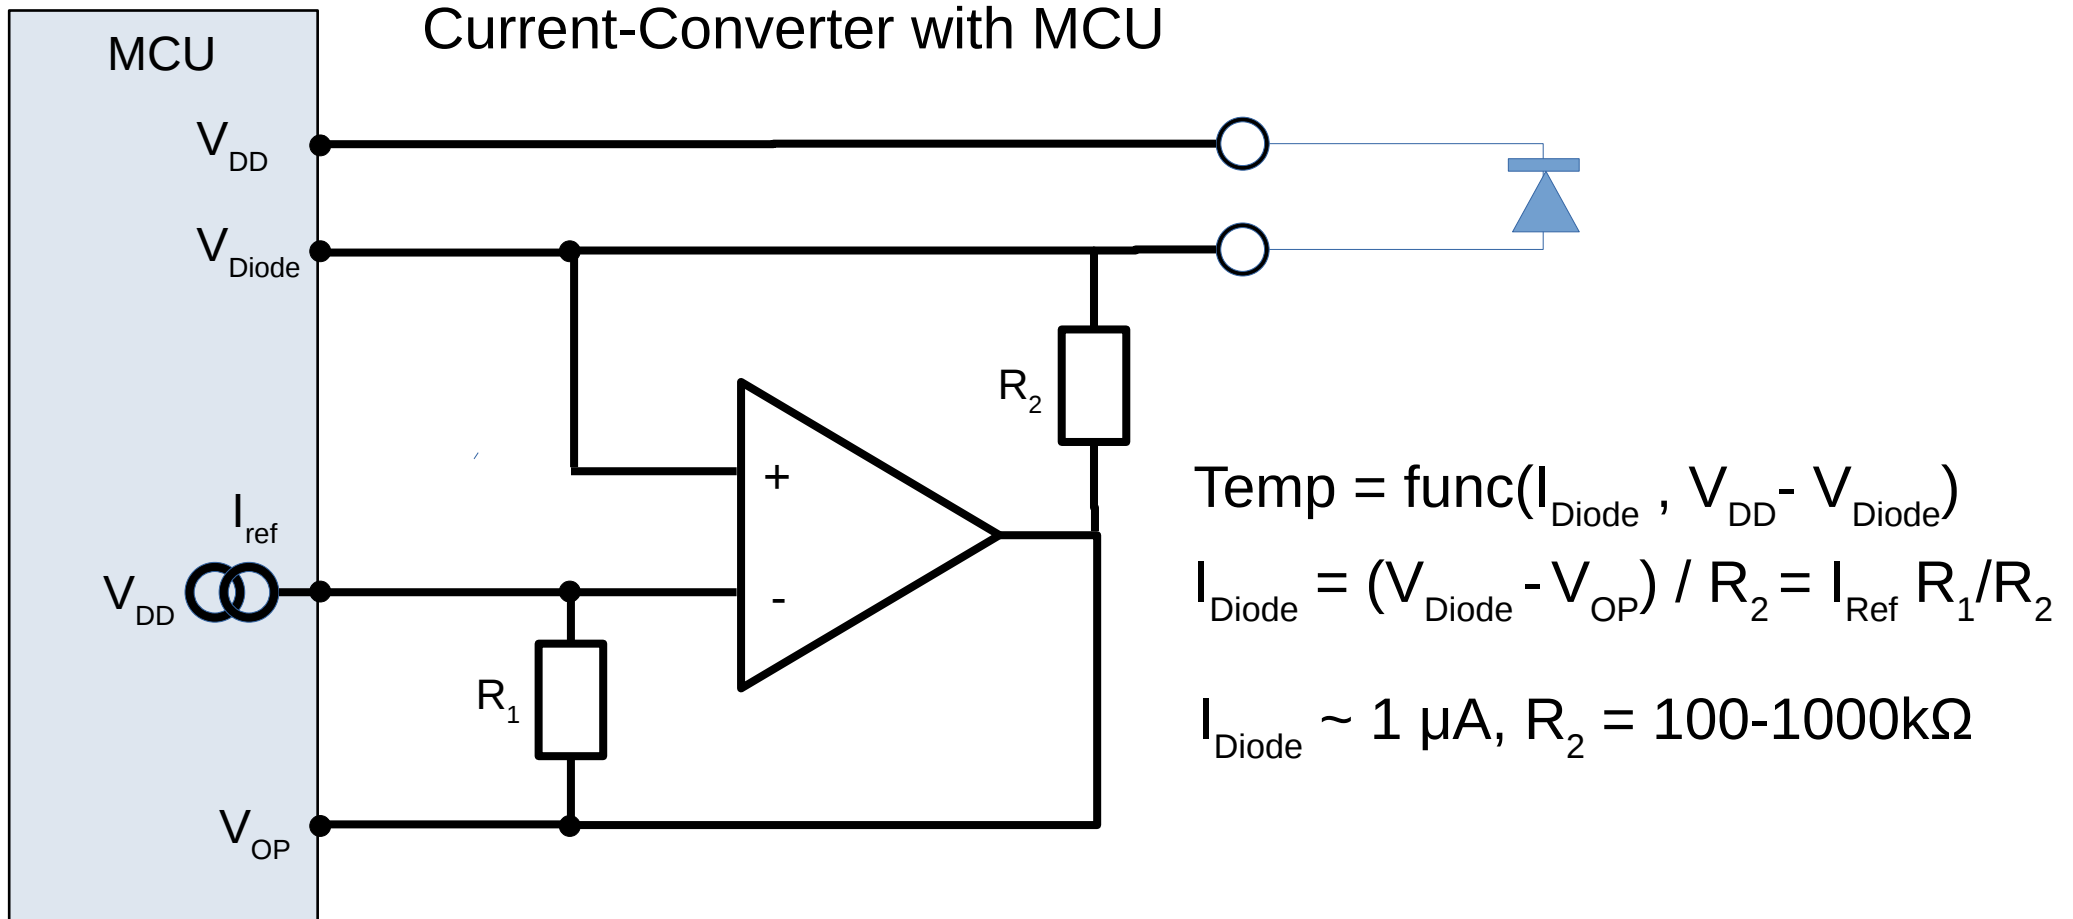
Current-Converter with MCU

MCU

$V_{DD}$

$V_{Diode}$

$I_{ref}$

$V_{DD}$

$V_{OP}$

$R_2$

$R_1$

+

-

Temp = func($I_{Diode}$ , $V_{DD}$- $V_{Diode}$)

$I_{Diode}$ = ($V_{Diode}$ - $V_{OP}$) / $R_2$ = $I_{Ref}$ $R_1$/$R_2$

$I_{Diode}$ ~ 1 µA, $R_2$ = 100-1000kΩ